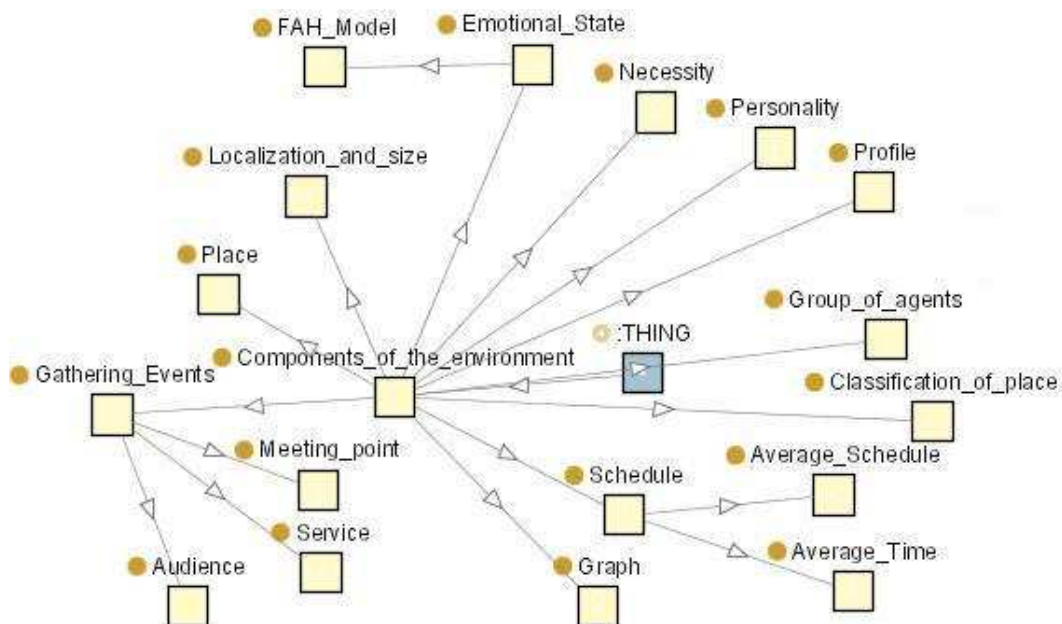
FAH_Model
Emotional_State
Necessity
Personality
Localization_and_size
Profile
Place
Group_of_agents
:THING
Components_of_the_environment
Gathering_Events
Classification_of_place
Meeting_point
Average_Schedule
Schedule
Service
Average_Time
Audience
Graph